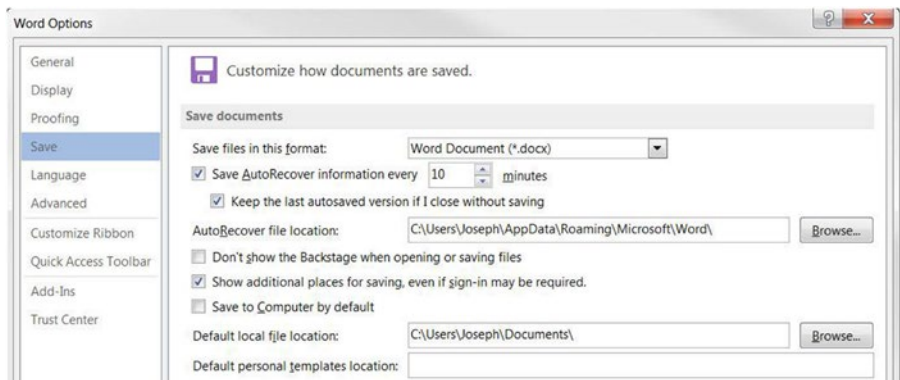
Word Options

?

General
Display
Proofing
Save
Language
Advanced
Customize Ribbon
Quick Access Toolbar
Add-Ins
Trust Center

Customize how documents are saved.

Save documents

Save files in this format: Word Document (*.docx)

Save AutoRecover information every 10 minutes

Keep the last autosaved version if I close without saving

AutoRecover file location: C:\Users\Joseph\AppData\Roaming\Microsoft\Word\ Browse...

Don't show the Backstage when opening or saving files

Show additional places for saving, even if sign-in may be required.

Save to Computer by default

Default local file location: C:\Users\Joseph\Documents\ Browse...

Default personal templates location: